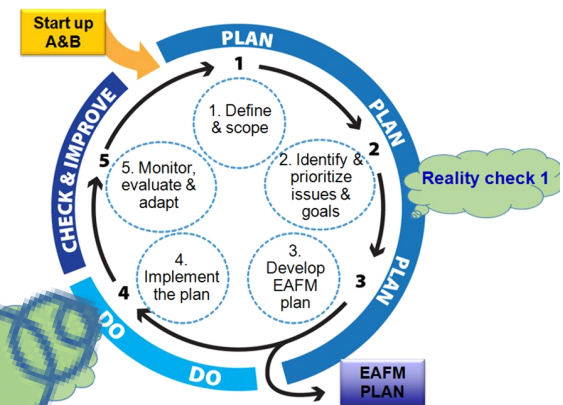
Start up A&B

PLAN

PLAN

PLAN

CHECK & IMPROVE

DO

DO

1

2

3

4

5

1. Define & scope

2. Identify & prioritize issues & goals

3. Develop EAFM plan

4. Implement the plan

5. Monitor, evaluate & adapt

Reality check 1

EAFM PLAN